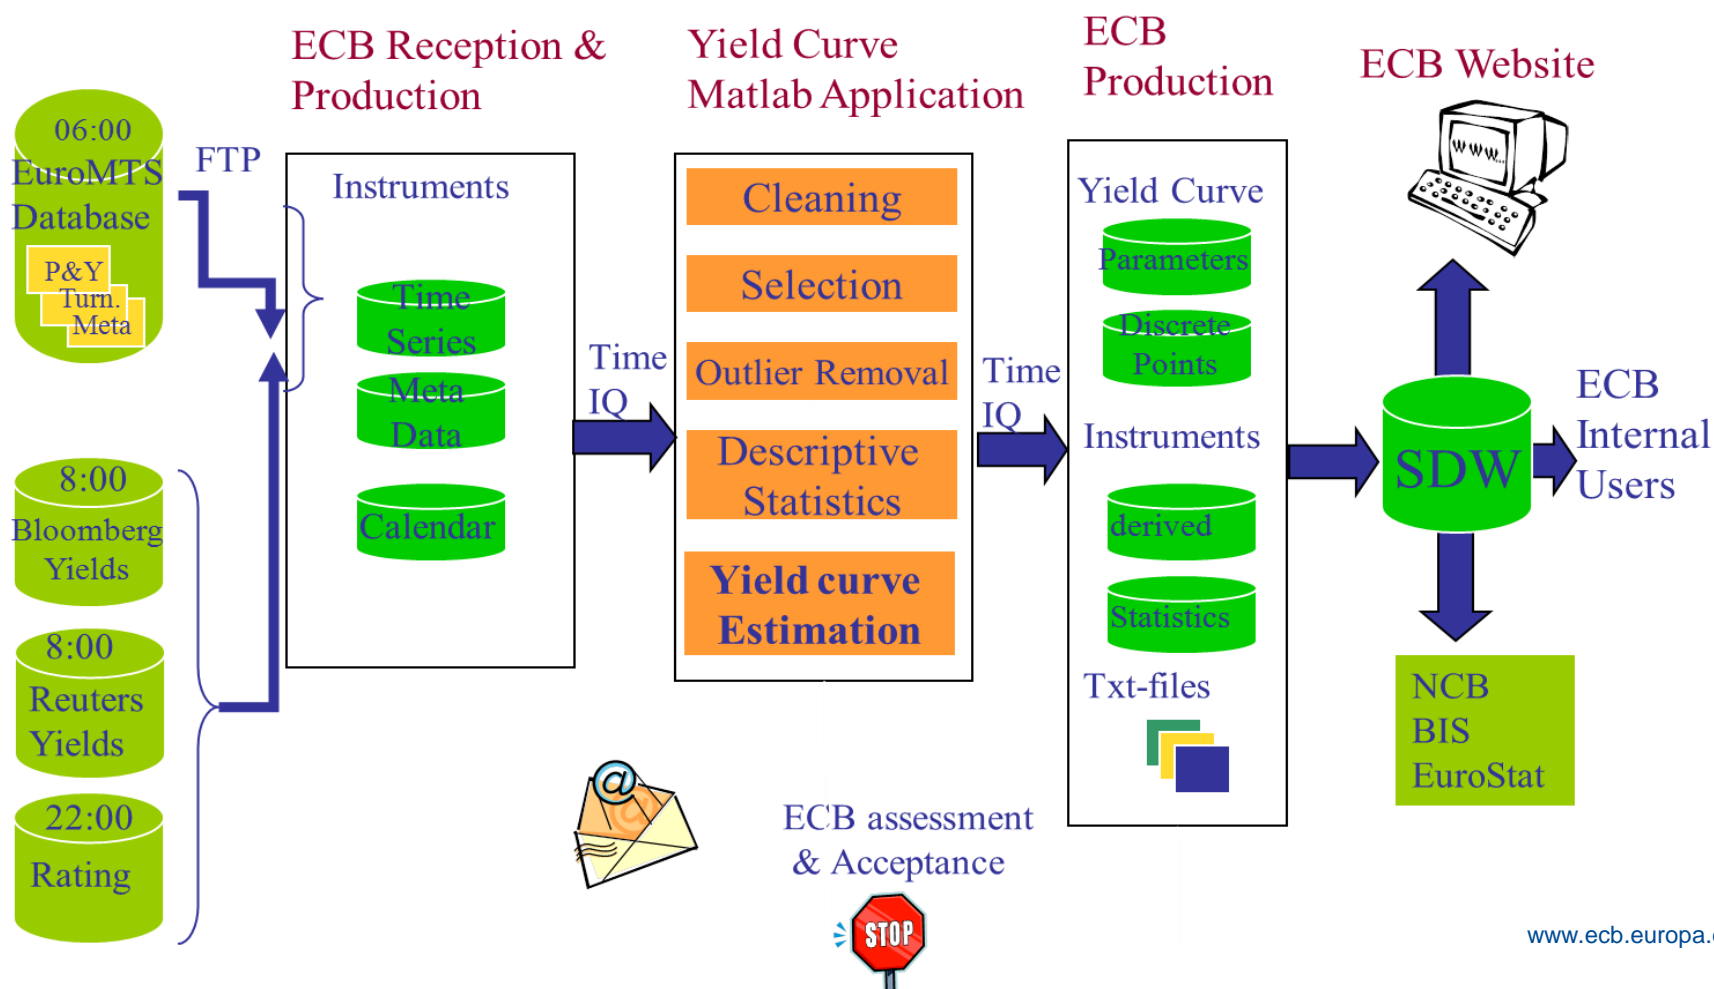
ECB Reception & Production

Yield Curve Matlab Application

ECB Production

ECB Website

06:00 EuroMTS Database

P&Y
Turn.
Meta

FTP

Instruments

Time Series

Meta Data

Calendar

8:00 Bloomberg Yields

8:00 Reuters Yields

22:00 Rating

Time IQ

Cleaning

Selection

Outlier Removal

Descriptive Statistics

Yield curve Estimation

Time IQ

Yield Curve

Parameters

Discrete Points

Instruments

derived

Statistics

Txt-files

SDW

ECB Internal Users

NCB
BIS
EuroStat

ECB assessment & Acceptance

STOP

www.ecb.europa.